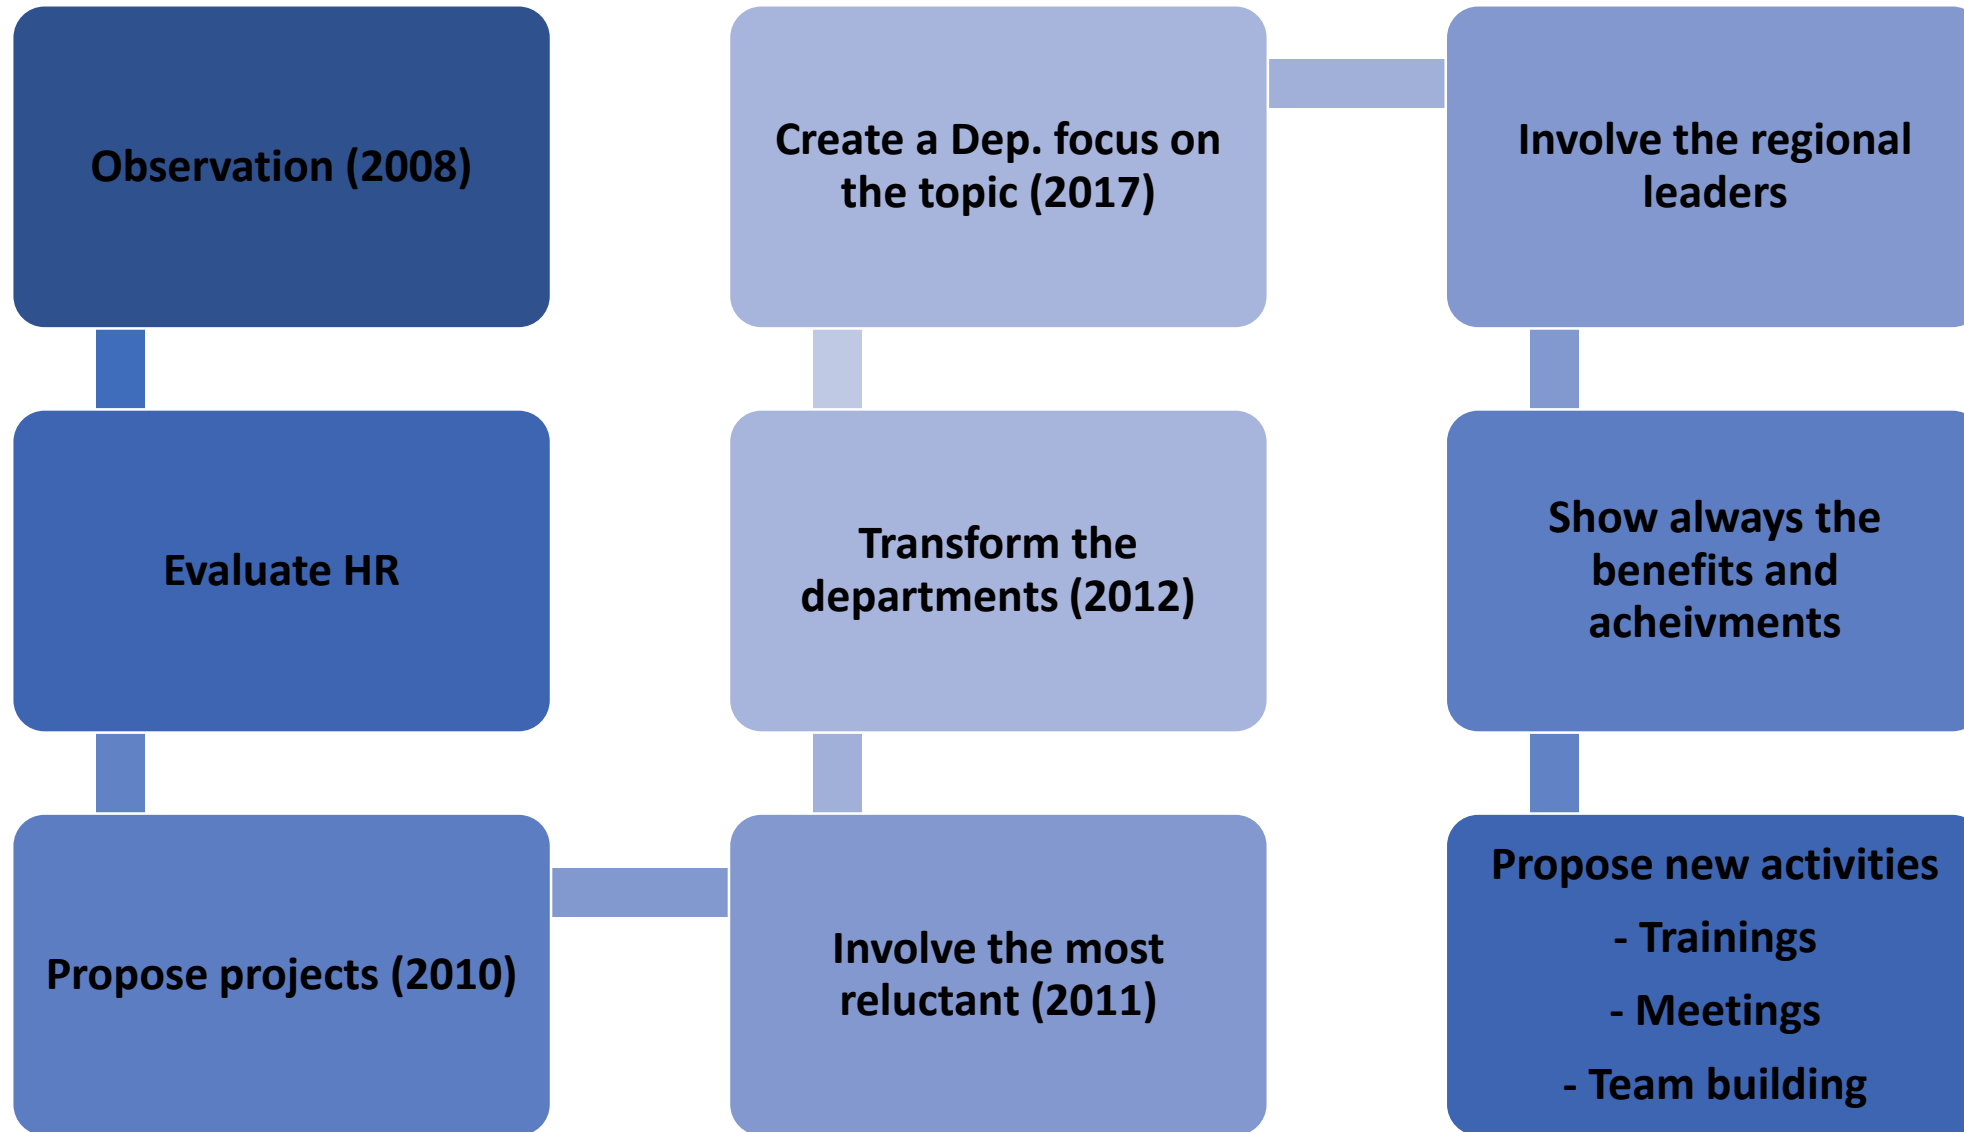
Observation (2008)

Evaluate HR

Propose projects (2010)

Involve the most reluctant (2011)

Transform the departments (2012)

Create a Dep. focus on the topic (2017)

Involve the regional leaders

Show always the benefits and acheivments

Propose new activities

- Trainings

- Meetings

- Team building